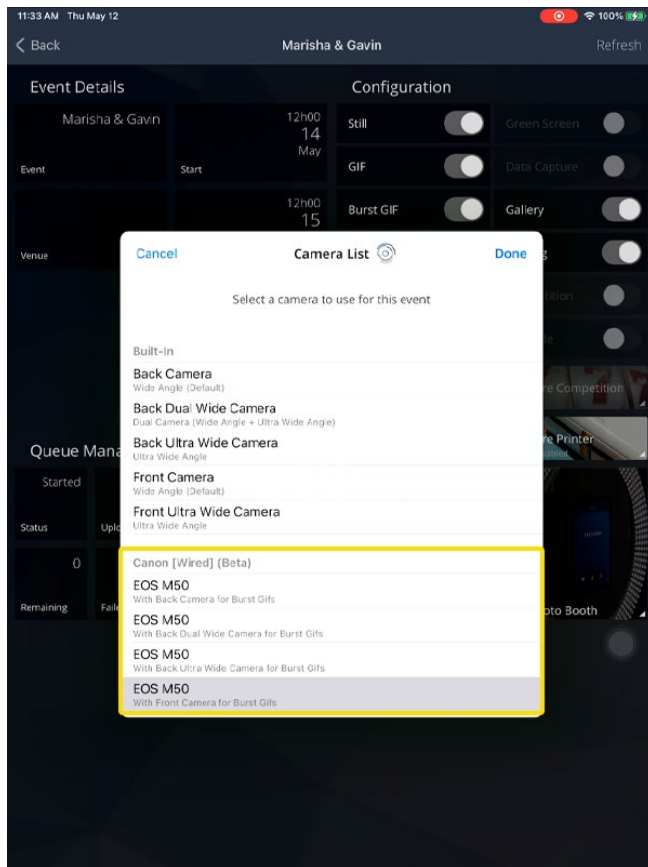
11:33 AM Thu May 12
100%

Back
Marisha & Gavin
Refresh

Event Details
Marisha & Gavin
Event
12h00
14
May
Start

Venue
12h00
15

Configuration
Still
GIF
Burst GIF
Green Screen
Data Capture
Gallery
g
tition
le
re Competition
re Printer
abled

Queue Mana
Started
Status
Uplo
0
Remaining
Faile
oto Booth

Cancel
Camera List
Done

Select a camera to use for this event

Built-In
Back Camera
Wide Angle (Default)
Back Dual Wide Camera
Dual Camera (Wide Angle + Ultra Wide Angle)
Back Ultra Wide Camera
Ultra Wide Angle
Front Camera
Wide Angle (Default)
Front Ultra Wide Camera
Ultra Wide Angle

Canon [Wired] (Beta)
EOS M50
With Back Camera for Burst Gifs
EOS M50
With Back Dual Wide Camera for Burst Gifs
EOS M50
With Back Ultra Wide Camera for Burst Gifs
EOS M50
With Front Camera for Burst Gifs